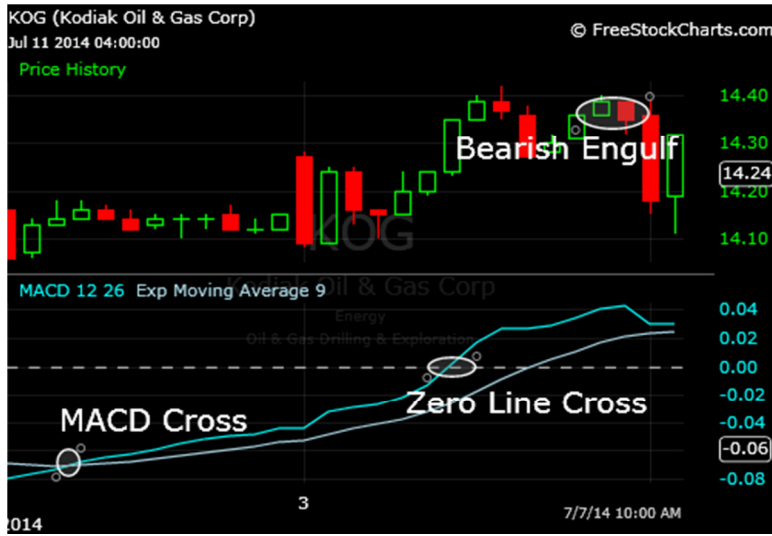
KOG (Kodiak Oil & Gas Corp)
Jul 11 2014 04:00:00
© FreeStockCharts.com
Price History
14.40
14.30
14.24
14.20
14.10
Bearish Engulf
KOG
Kodiak Oil & Gas Corp
Energy
Oil & Gas Drilling & Exploration
MACD 12 26 Exp Moving Average 9
0.04
0.02
0.00
-0.02
-0.04
-0.06
-0.08
Zero Line Cross
MACD Cross
2014
3
7/7/14 10:00 AM